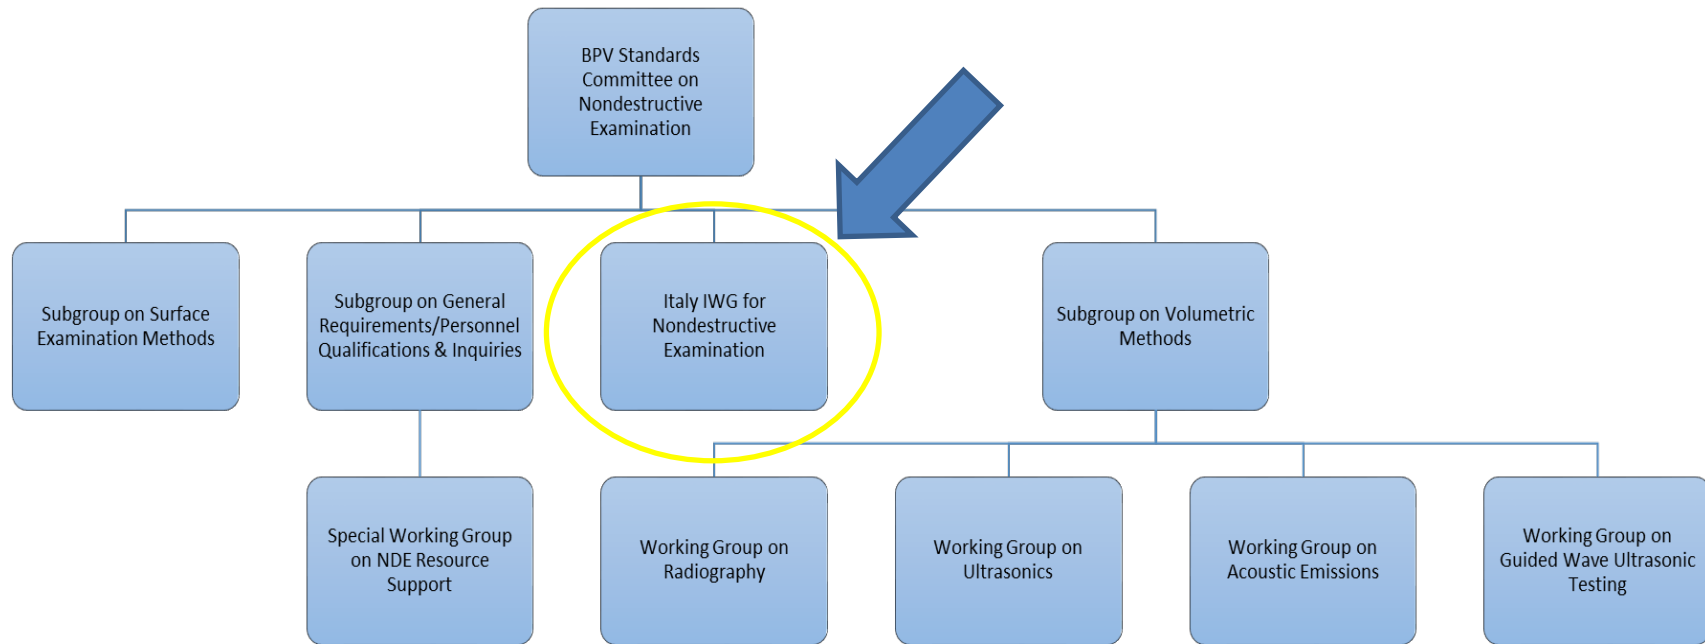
BPV Standards Committee on Nondestructive Examination

Subgroup on Surface Examination Methods

Subgroup on General Requirements/Personnel Qualifications & Inquiries

Italy IWG for Nondestructive Examination

Subgroup on Volumetric Methods

Special Working Group on NDE Resource Support

Working Group on Radiography

Working Group on Ultrasonics

Working Group on Acoustic Emissions

Working Group on Guided Wave Ultrasonic Testing